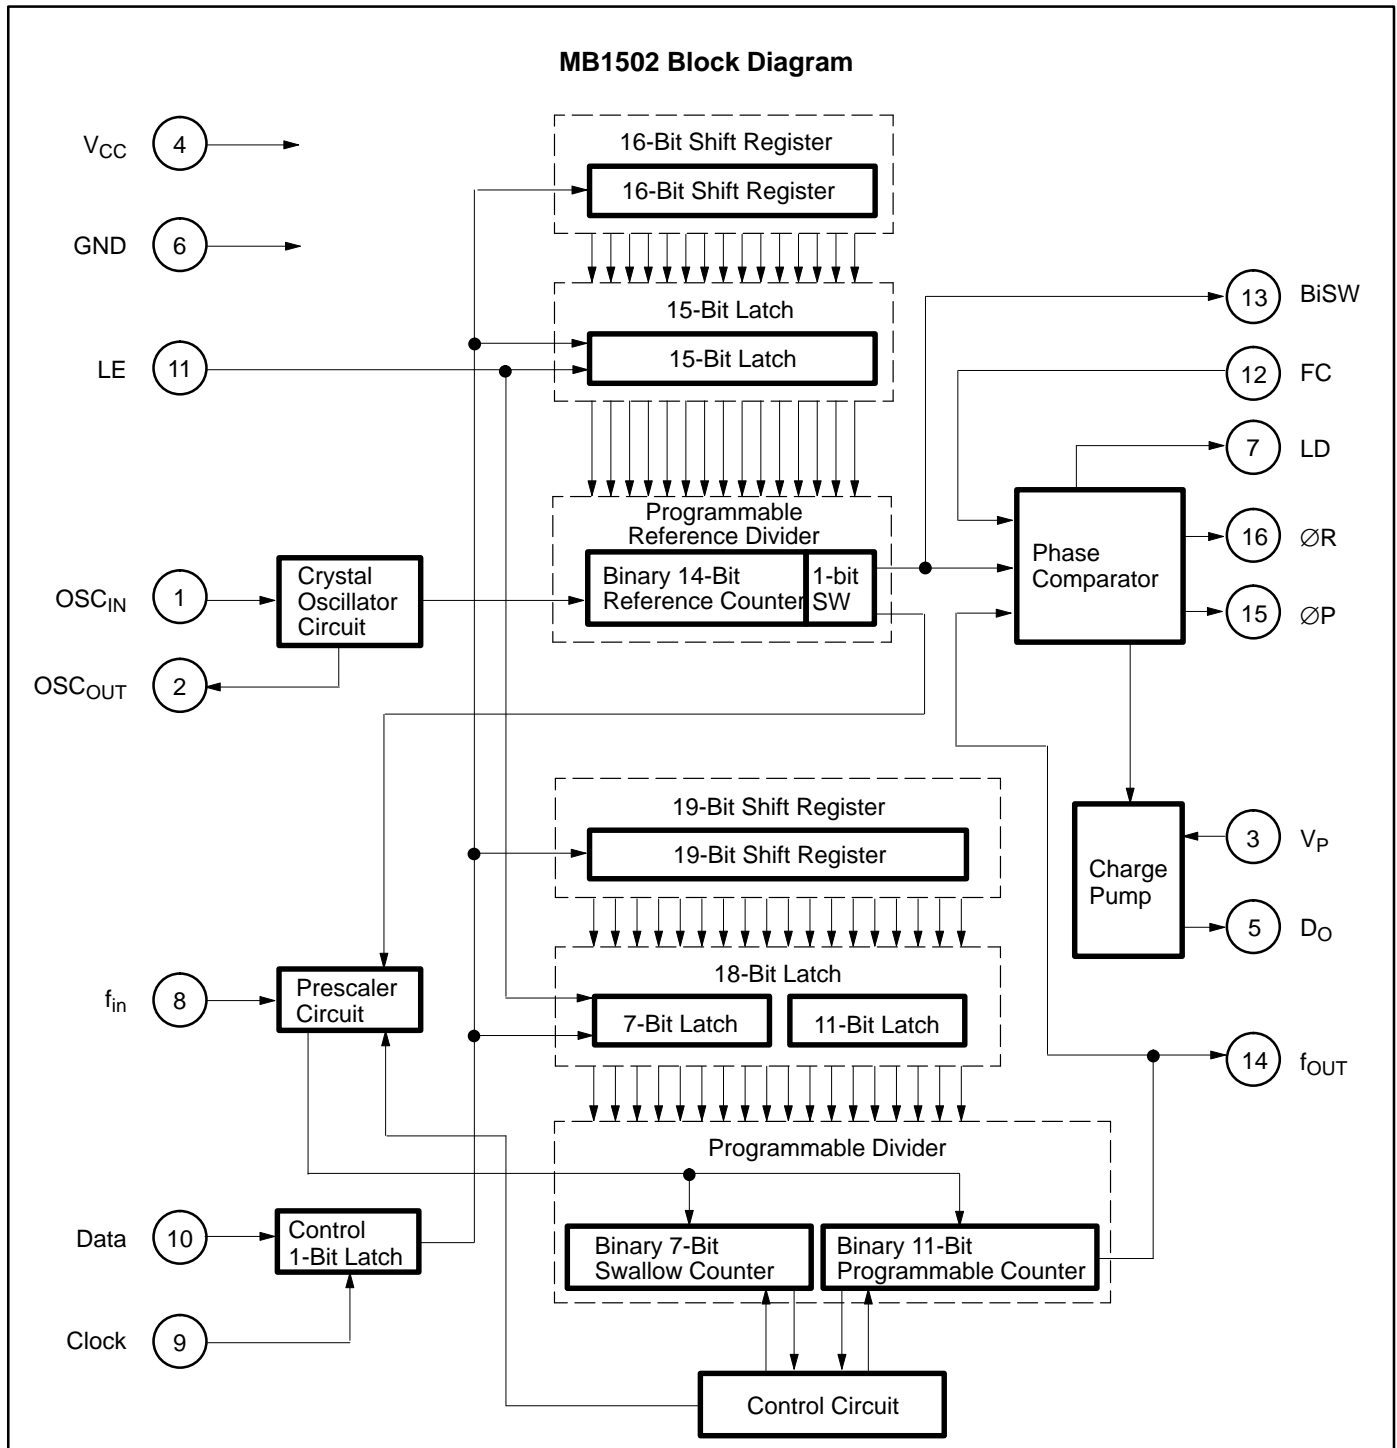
MB1502 Block Diagram

$V_{CC}$ 4

GND 6

LE 11

$OSC_{IN}$ 1

$OSC_{OUT}$ 2

$f_{in}$ 8

Data 10

Clock 9

16-Bit Shift Register

16-Bit Shift Register

15-Bit Latch

15-Bit Latch

Programmable Reference Divider

Binary 14-Bit Reference Counter

1-bit SW

Crystal Oscillator Circuit

13 BiSW

12 FC

7 LD

Phase Comparator

16 ∅R

15 ∅P

Charge Pump

3 $V_P$

5 $D_O$

19-Bit Shift Register

19-Bit Shift Register

18-Bit Latch

7-Bit Latch

11-Bit Latch

Prescaler Circuit

14 $f_{OUT}$

Programmable Divider

Binary 7-Bit Swallow Counter

Binary 11-Bit Programmable Counter

Control 1-Bit Latch

Control Circuit